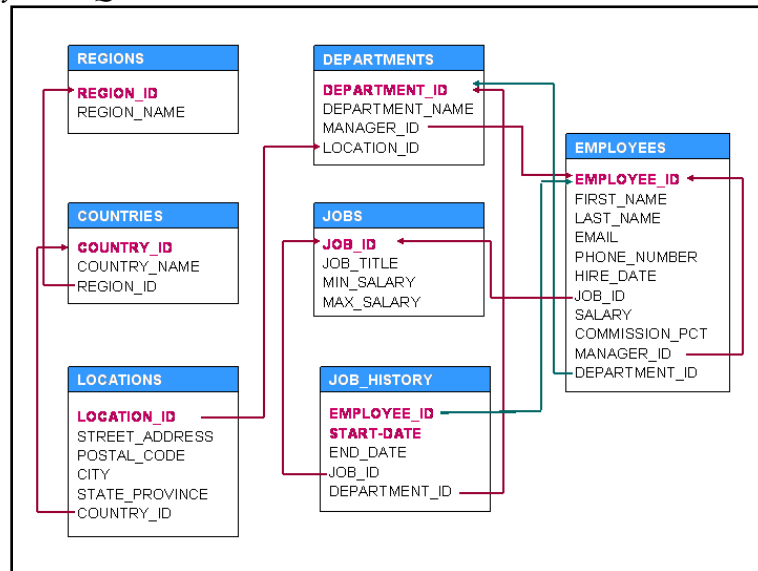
REGIONS
REGION_ID
REGION_NAME

DEPARTMENTS
DEPARTMENT_ID
DEPARTMENT_NAME
MANAGER_ID
LOCATION_ID

EMPLOYEES
EMPLOYEE_ID
FIRST_NAME
LAST_NAME
EMAIL
PHONE_NUMBER
HIRE_DATE
JOB_ID
SALARY
COMMISSION_PCT
MANAGER_ID
DEPARTMENT_ID

COUNTRIES
COUNTRY_ID
COUNTRY_NAME
REGION_ID

JOBS
JOB_ID
JOB_TITLE
MIN_SALARY
MAX_SALARY

LOCATIONS
LOCATION_ID
STREET_ADDRESS
POSTAL_CODE
CITY
STATE_PROVINCE
COUNTRY_ID

JOB_HISTORY
EMPLOYEE_ID
START-DATE
END_DATE
JOB_ID
DEPARTMENT_ID